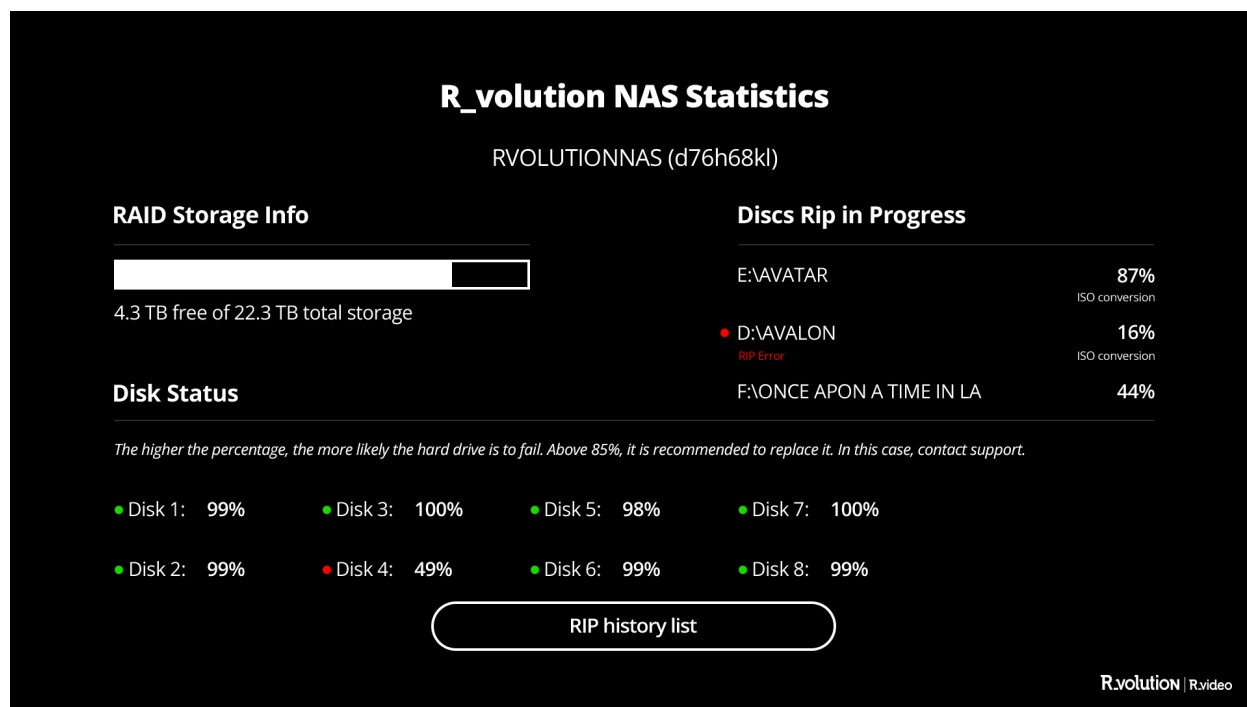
R_volution NAS Statistics

RVOLUTIONNAS (d76h68kl)

RAID Storage Info

4.3 TB free of 22.3 TB total storage

Discs Rip in Progress

E:\AVATAR 87%
ISO conversion

D:\AVALON 16%
RIP Error
ISO conversion

F:\ONCE APON A TIME IN LA 44%

Disk Status

The higher the percentage, the more likely the hard drive is to fail. Above 85%, it is recommended to replace it. In this case, contact support.

Disk 1: 99%
Disk 2: 99%
Disk 3: 100%
Disk 4: 49%
Disk 5: 98%
Disk 6: 99%
Disk 7: 100%
Disk 8: 99%

RIP history list

R_volution | R.video